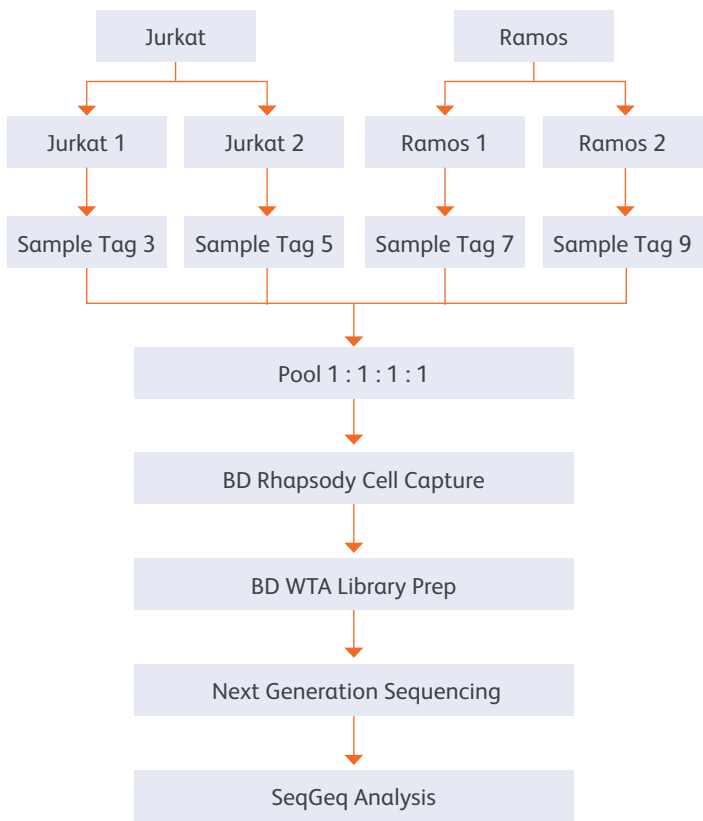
Jurkat

Ramos

Jurkat 1

Jurkat 2

Ramos 1

Ramos 2

Sample Tag 3

Sample Tag 5

Sample Tag 7

Sample Tag 9

Pool 1 : 1 : 1 : 1

BD Rhapsody Cell Capture

BD WTA Library Prep

Next Generation Sequencing

SeqGeq Analysis